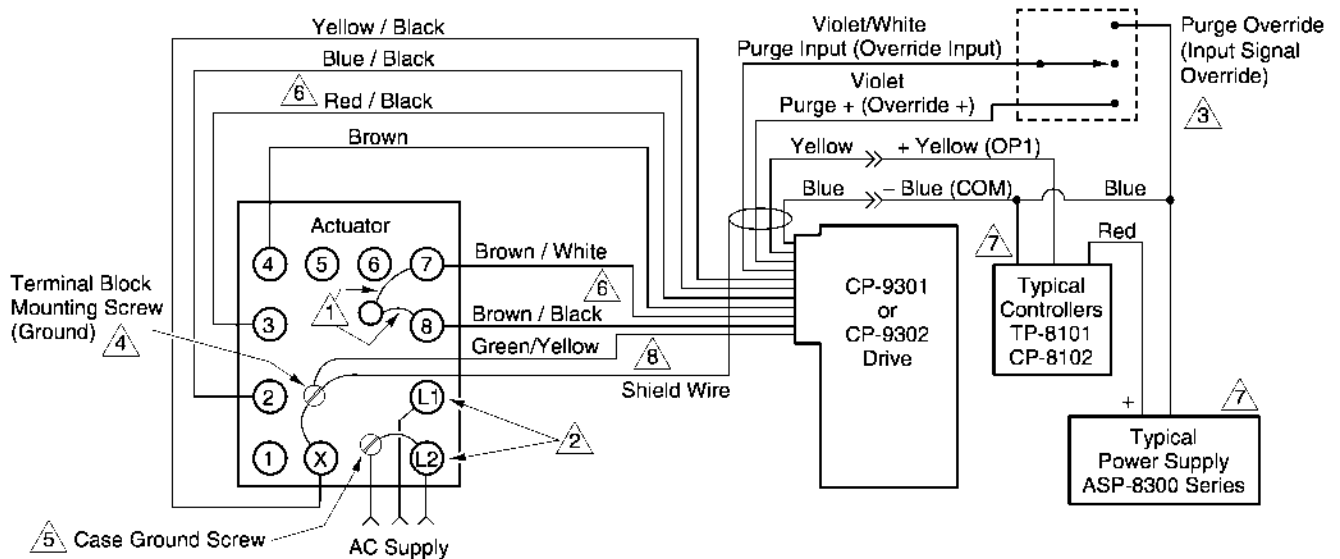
Yellow / Black

Blue / Black

6 Red / Black

Brown

Violet/White
Purge Input (Override Input)

Violet
Purge + (Override +)

Purge Override
(Input Signal
Override)
3

Yellow + Yellow (OP1)

Blue – Blue (COM)

Blue

Red

Actuator

4 5 6 7

3 8

2 L1

1 X L2

Brown / White
6

Brown / Black

Green/Yellow
8

Shield Wire

1

Terminal Block
Mounting Screw
(Ground) 4

2

5 Case Ground Screw

AC Supply

CP-9301
or
CP-9302
Drive

7

Typical
Controllers
TP-8101
CP-8102

+

7

Typical
Power Supply
ASP-8300 Series